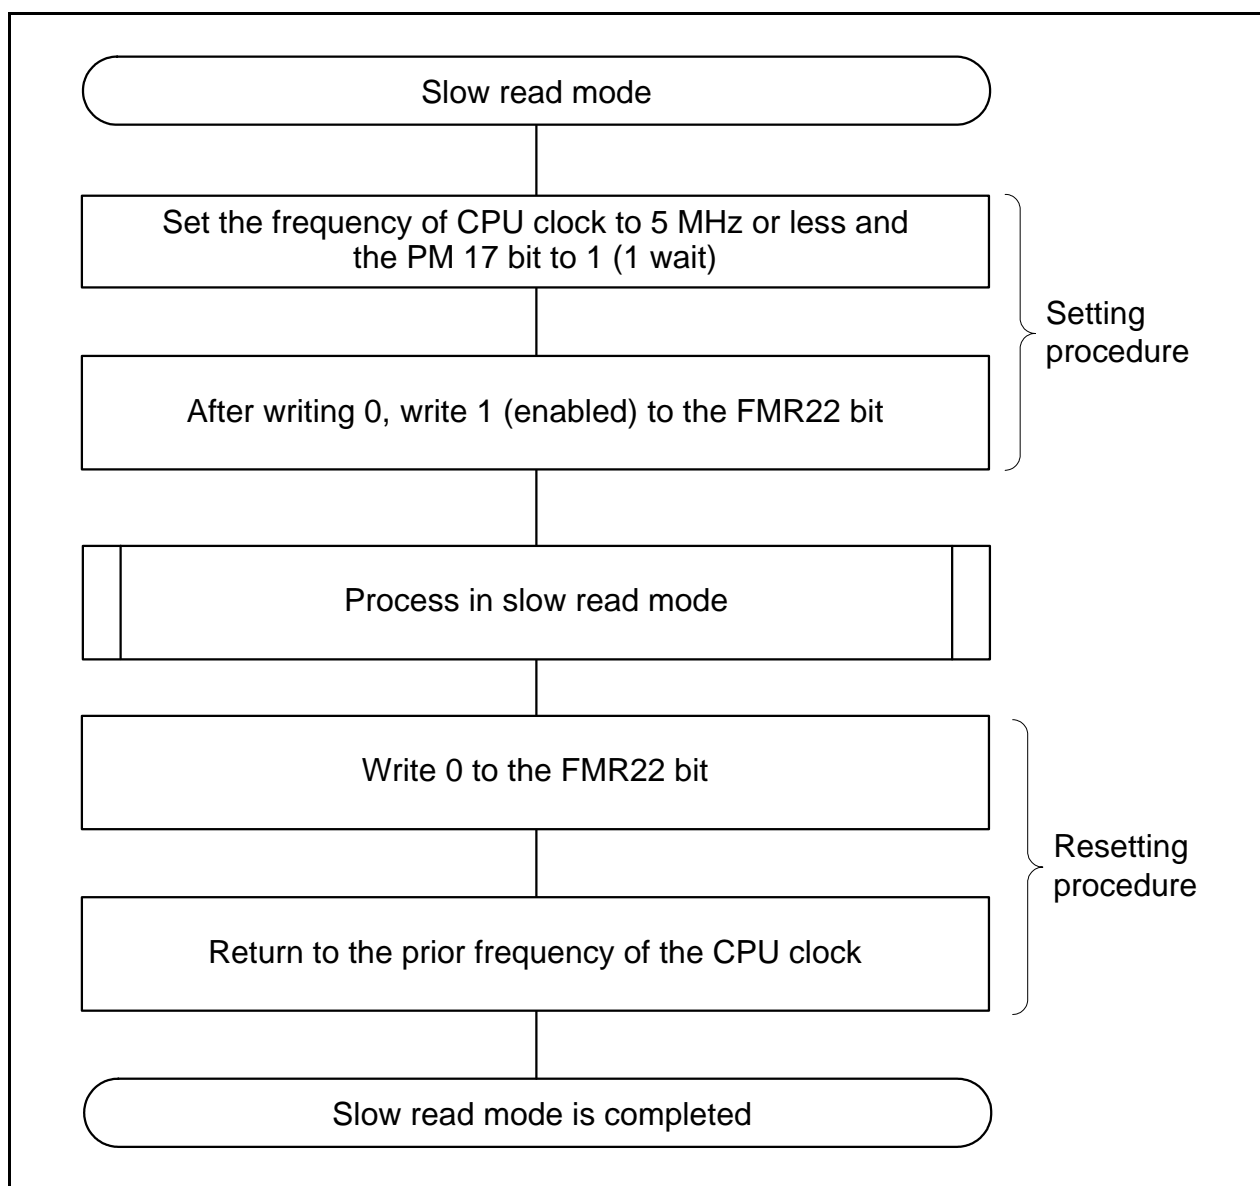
Slow read mode

Set the frequency of CPU clock to 5 MHz or less and the PM 17 bit to 1 (1 wait)

After writing 0, write 1 (enabled) to the FMR22 bit

Setting procedure

Process in slow read mode

Write 0 to the FMR22 bit

Return to the prior frequency of the CPU clock

Resetting procedure

Slow read mode is completed